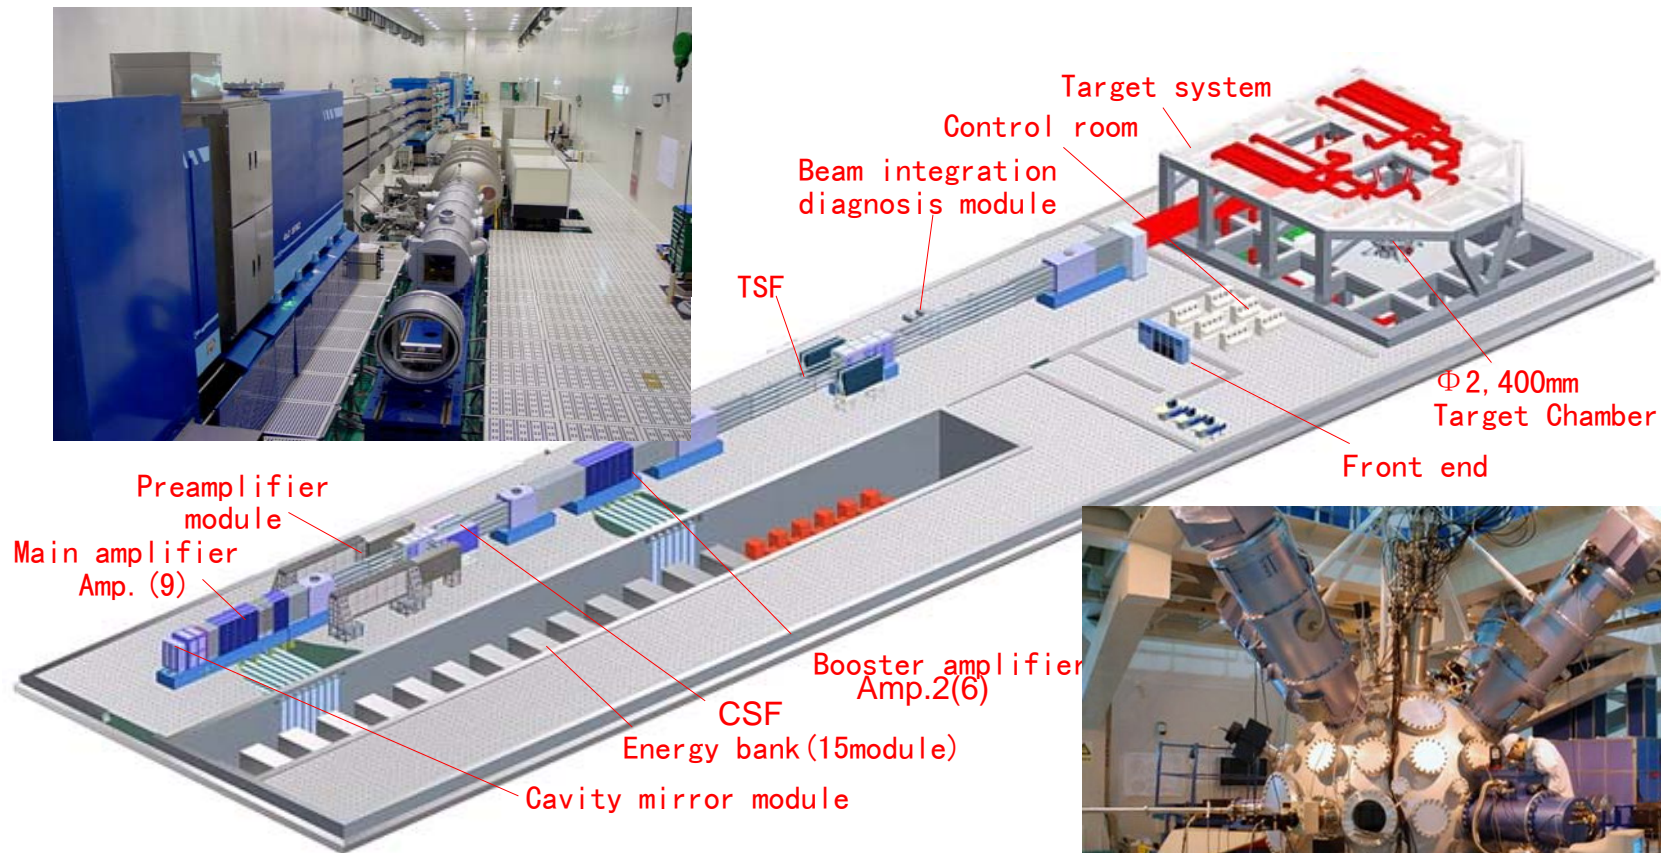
Target system

Control room

Beam integration diagnosis module

TSF

Φ2,400mm Target Chamber

Front end

Preamplifier module

Main amplifier Amp.(9)

Booster amplifier Amp.2(6)

CSF

Energy bank(15module)

Cavity mirror module